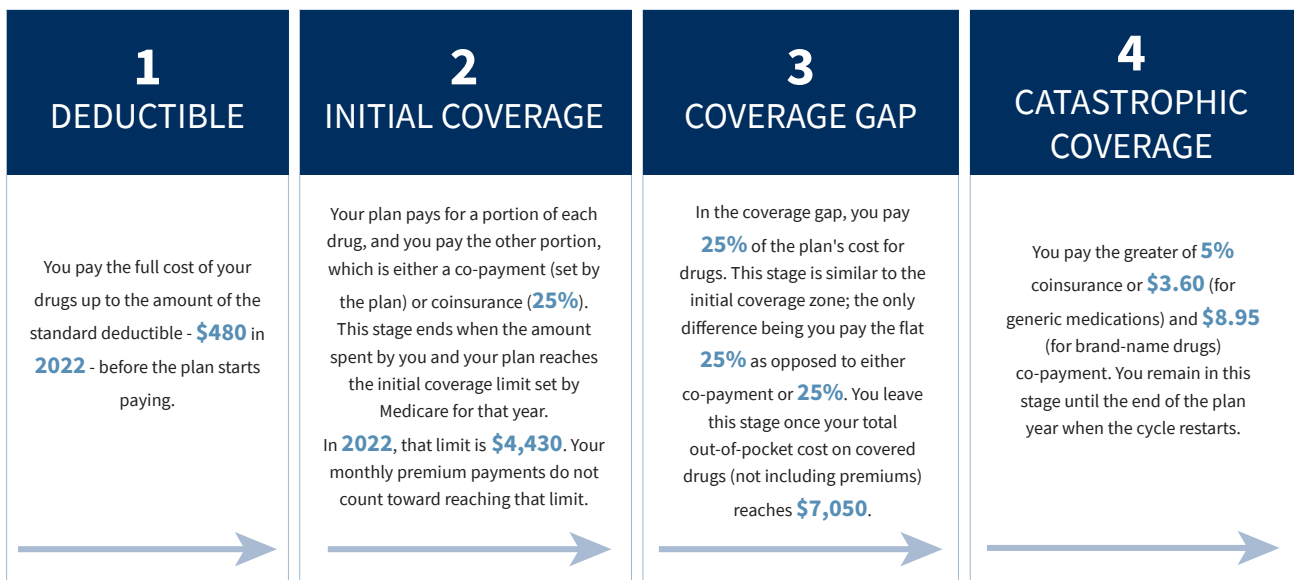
1
DEDUCTIBLE

You pay the full cost of your drugs up to the amount of the standard deductible - $480 in 2022 - before the plan starts paying.

2
INITIAL COVERAGE

Your plan pays for a portion of each drug, and you pay the other portion, which is either a co-payment (set by the plan) or coinsurance (25%). This stage ends when the amount spent by you and your plan reaches the initial coverage limit set by Medicare for that year.
In 2022, that limit is $4,430. Your monthly premium payments do not count toward reaching that limit.

3
COVERAGE GAP

In the coverage gap, you pay 25% of the plan's cost for drugs. This stage is similar to the initial coverage zone; the only difference being you pay the flat 25% as opposed to either co-payment or 25%. You leave this stage once your total out-of-pocket cost on covered drugs (not including premiums) reaches $7,050.

4
CATASTROPHIC COVERAGE

You pay the greater of 5% coinsurance or $3.60 (for generic medications) and $8.95 (for brand-name drugs) co-payment. You remain in this stage until the end of the plan year when the cycle restarts.